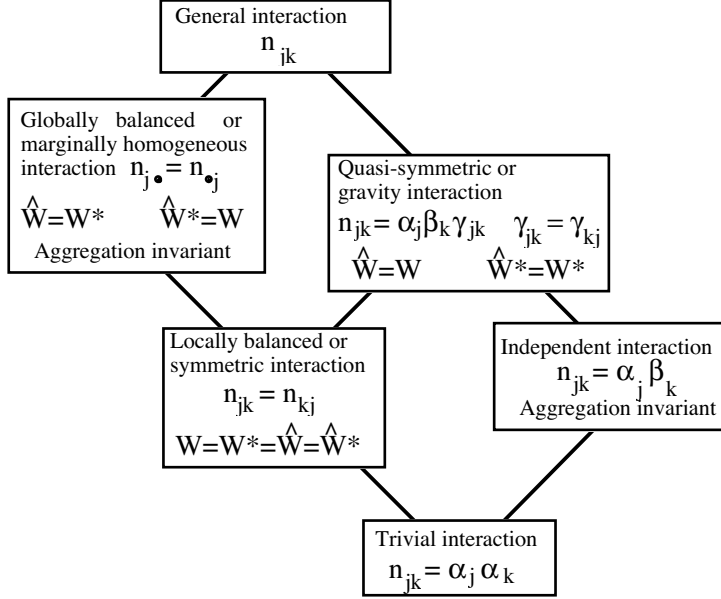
General interaction
$n_{jk}$

Globally balanced or marginally homogeneous interaction $n_{j\bullet} = n_{\bullet j}$
$\hat{W} = W^*$ $\hat{W}^* = W$
Aggregation invariant

Quasi-symmetric or gravity interaction
$n_{jk} = \alpha_j \beta_k \gamma_{jk}$ $\gamma_{jk} = \gamma_{kj}$
$\hat{W} = W$ $\hat{W}^* = W^*$

Locally balanced or symmetric interaction
$n_{jk} = n_{kj}$
$W = W^* = \hat{W} = \hat{W}^*$

Independent interaction
$n_{jk} = \alpha_j \beta_k$
Aggregation invariant

Trivial interaction
$n_{jk} = \alpha_j \alpha_k$